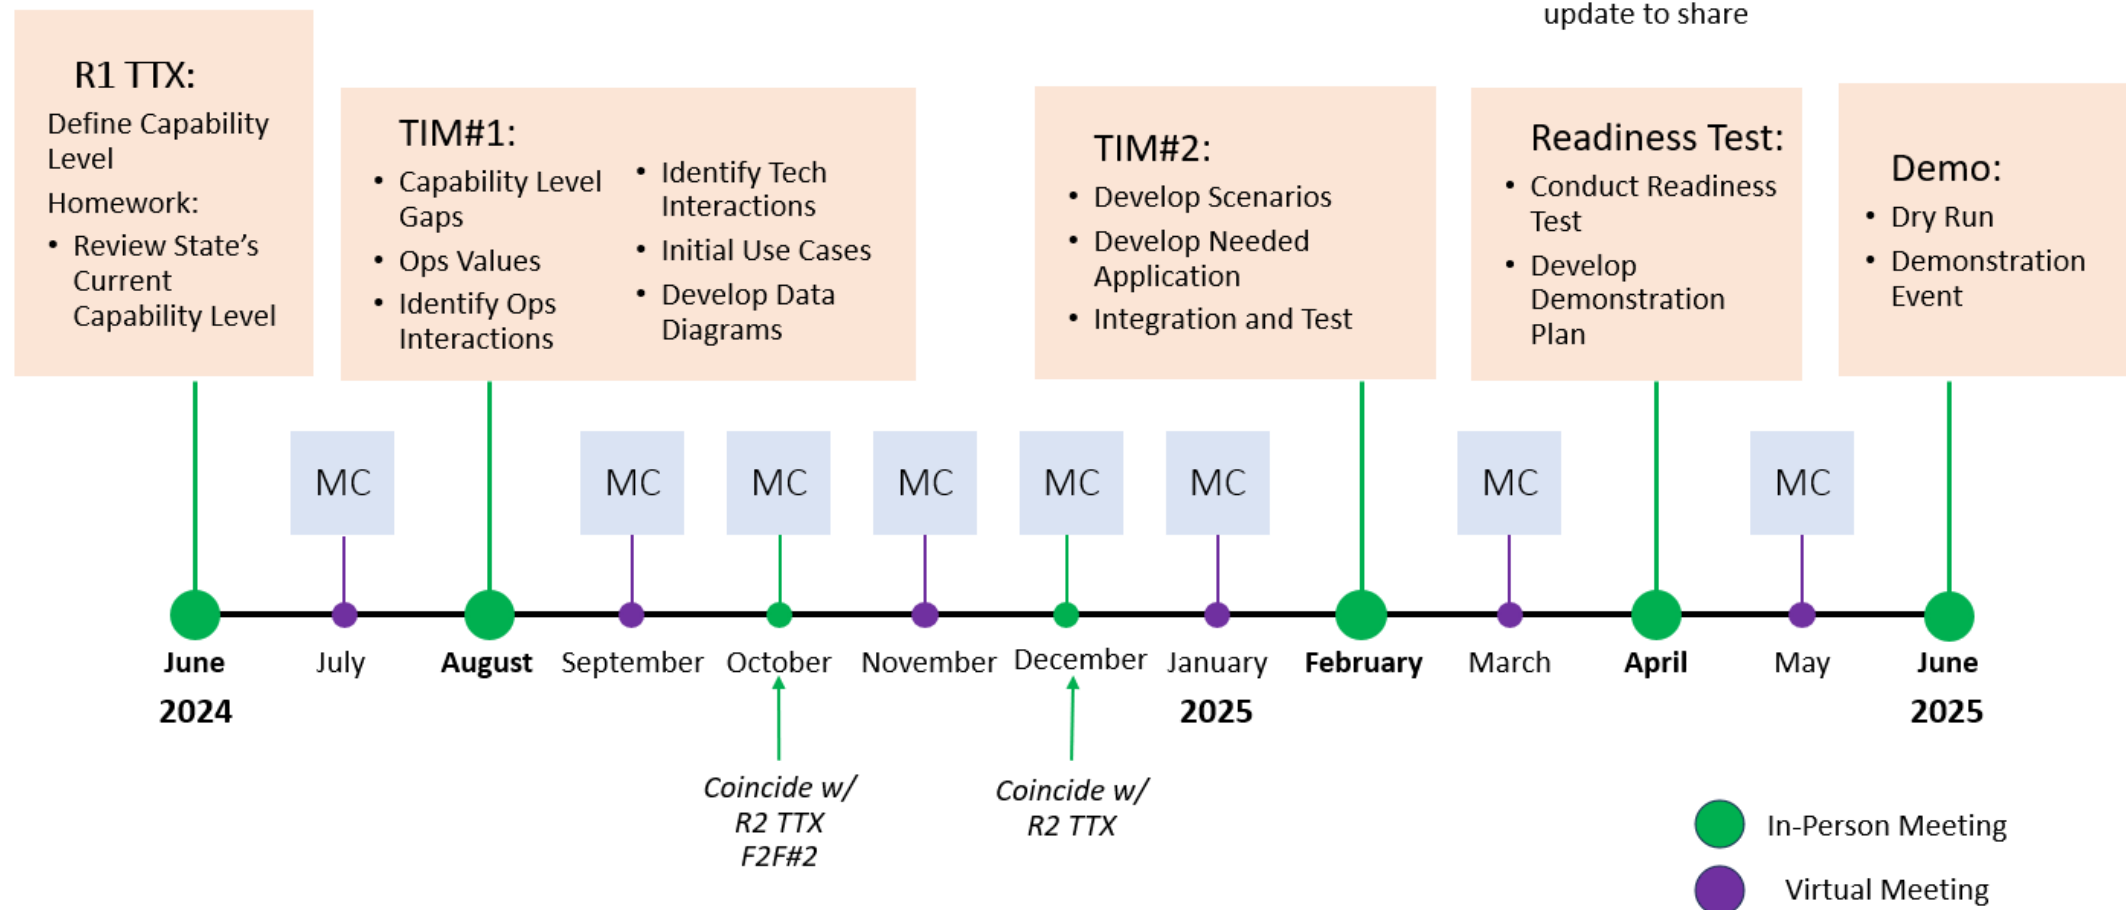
update to share

R1 TTX:
Define Capability Level
Homework:
• Review State's Current Capability Level

TIM#1:
• Capability Level Gaps
• Ops Values
• Identify Ops Interactions
• Identify Tech Interactions
• Initial Use Cases
• Develop Data Diagrams

TIM#2:
• Develop Scenarios
• Develop Needed Application
• Integration and Test

Readiness Test:
• Conduct Readiness Test
• Develop Demonstration Plan

Demo:
• Dry Run
• Demonstration Event

MC MC MC MC MC MC MC MC

June 2024
July
August
September
October
November
December
January 2025
February
March
April
May
June 2025

Coincide w/ R2 TTX F2F#2

Coincide w/ R2 TTX

In-Person Meeting
Virtual Meeting